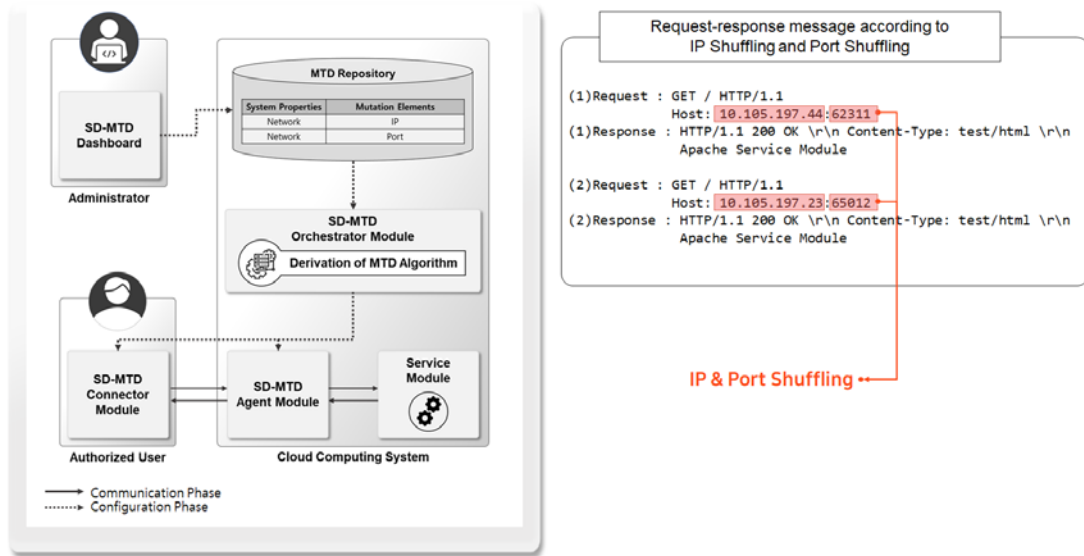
SD-MTD Dashboard

Administrator

MTD Repository

| System Properties | Mutation Elements |
|---|---|
| Network | IP |
| Network | Port |

SD-MTD Orchestrator Module

Derivation of MTD Algorithm

SD-MTD Connector Module

Authorized User

SD-MTD Agent Module

Service Module

Cloud Computing System

Communication Phase
Configuration Phase

Request-response message according to IP Shuffling and Port Shuffling

(1)Request : GET / HTTP/1.1
Host: 10.105.197.44:62311
(1)Response : HTTP/1.1 200 OK \r\n Content-Type: test/html \r\n Apache Service Module

(2)Request : GET / HTTP/1.1
Host: 10.105.197.23:65012
(2)Response : HTTP/1.1 200 OK \r\n Content-Type: test/html \r\n Apache Service Module

IP & Port Shuffling